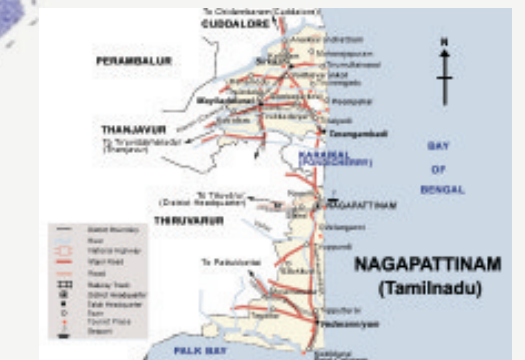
To Chidambaram (Cuddalore)
CUDDALORE
PERAMBALUR
Sirkali
Mayiladuthurai
Poompuhar
THANJAVUR
To Tiruvidaimarudur (Thanjavur)
Tarangambadi
KARAIKAL (PONDICHERRY)
BAY
OF
BENGAL
To Tiruvarur (District Headquarter)
NAGAPATTINAM
THIRUVARUR
To Pattukottai
NAGAPATTINAM
(Tamilnadu)
Vedaranyam
PALK BAY
N
District Boundary
River
National Highway
Major Road
Road
Railway Track
District Headquarter
Taluk Headquarter
Town
Tourist Place
Seaport
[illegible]